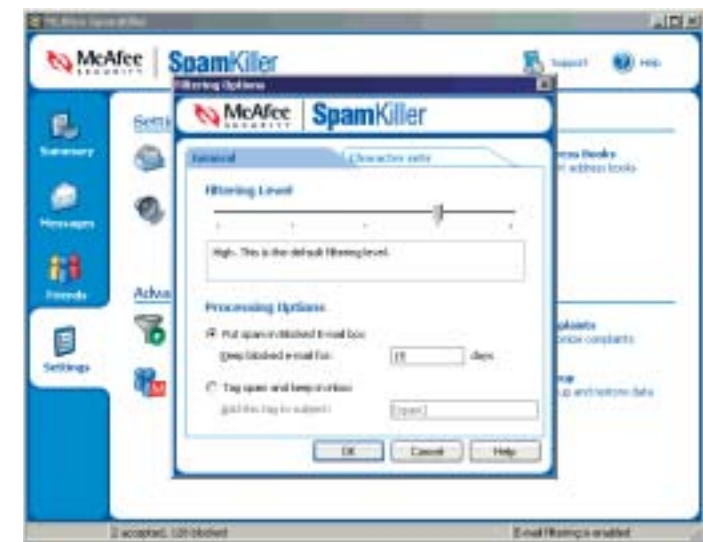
McAfee SECURITY | SpamKiller

Support Help

Summary
Messages
Friends
Settings

Setti

Adva

Filtering Options

McAfee SECURITY | SpamKiller

General | Character sets

Filtering Level

High. This is the default filtering level.

Processing Options

Put spam in blocked E-mail box
Keep blocked e-mail for: 15 days

Tag spam and keep in inbox
Add this tag to subject: [Spam]

OK | Cancel | Help

ress Books
rt address books

plaints
omize complaints

up
up and restore data

2 accepted, 120 blocked

E-mail filtering is enabled